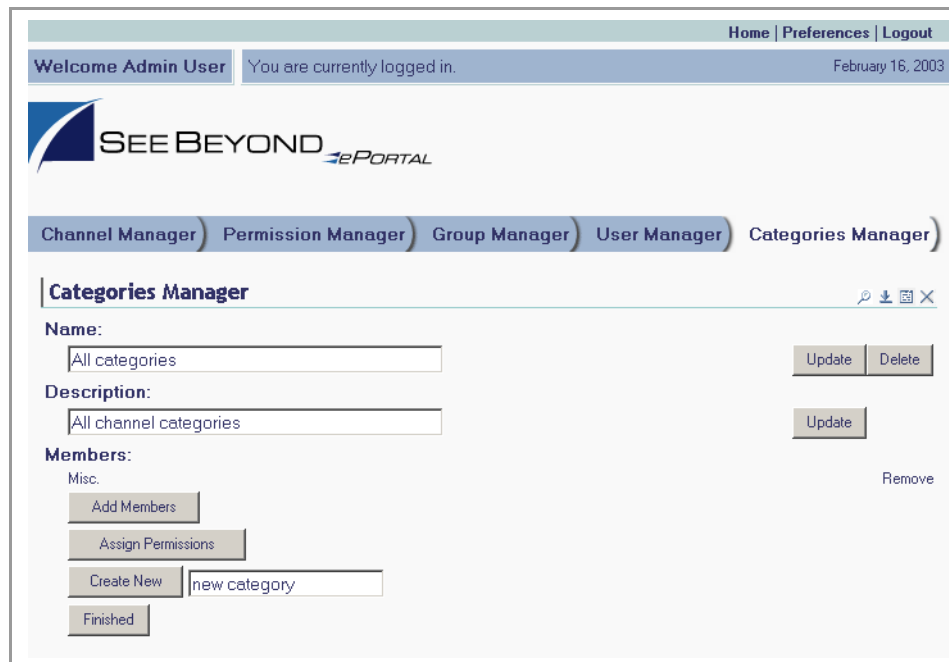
Home | Preferences | Logout

Welcome Admin User

You are currently logged in.

February 16, 2003

SEEBEYOND ePORTAL

Channel Manager

Permission Manager

Group Manager

User Manager

Categories Manager

Categories Manager

Name:

All categories

Update

Delete

Description:

All channel categories

Update

Members:

Misc.

Remove

Add Members

Assign Permissions

Create New

new category

Finished